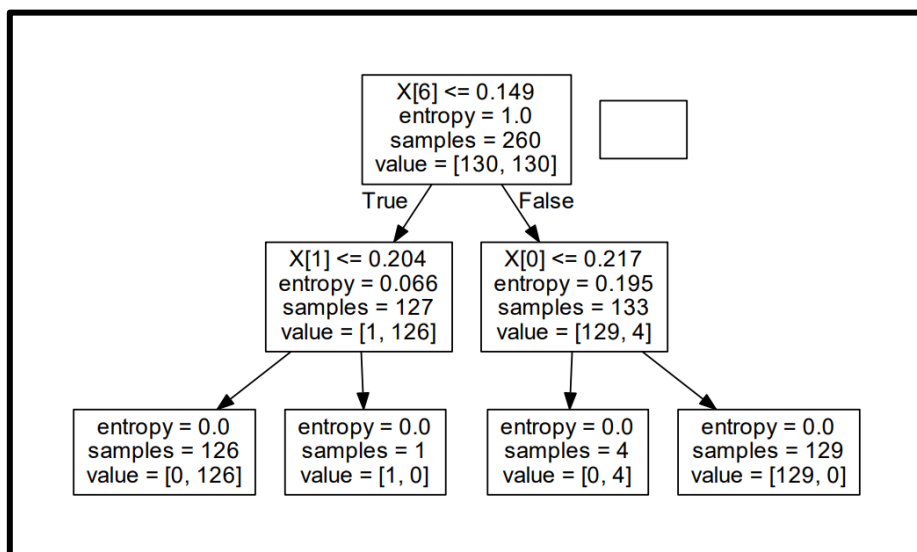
X[6] <= 0.149
entropy = 1.0
samples = 260
value = [130, 130]

True

False

X[1] <= 0.204
entropy = 0.066
samples = 127
value = [1, 126]

X[0] <= 0.217
entropy = 0.195
samples = 133
value = [129, 4]

entropy = 0.0
samples = 126
value = [0, 126]

entropy = 0.0
samples = 1
value = [1, 0]

entropy = 0.0
samples = 4
value = [0, 4]

entropy = 0.0
samples = 129
value = [129, 0]